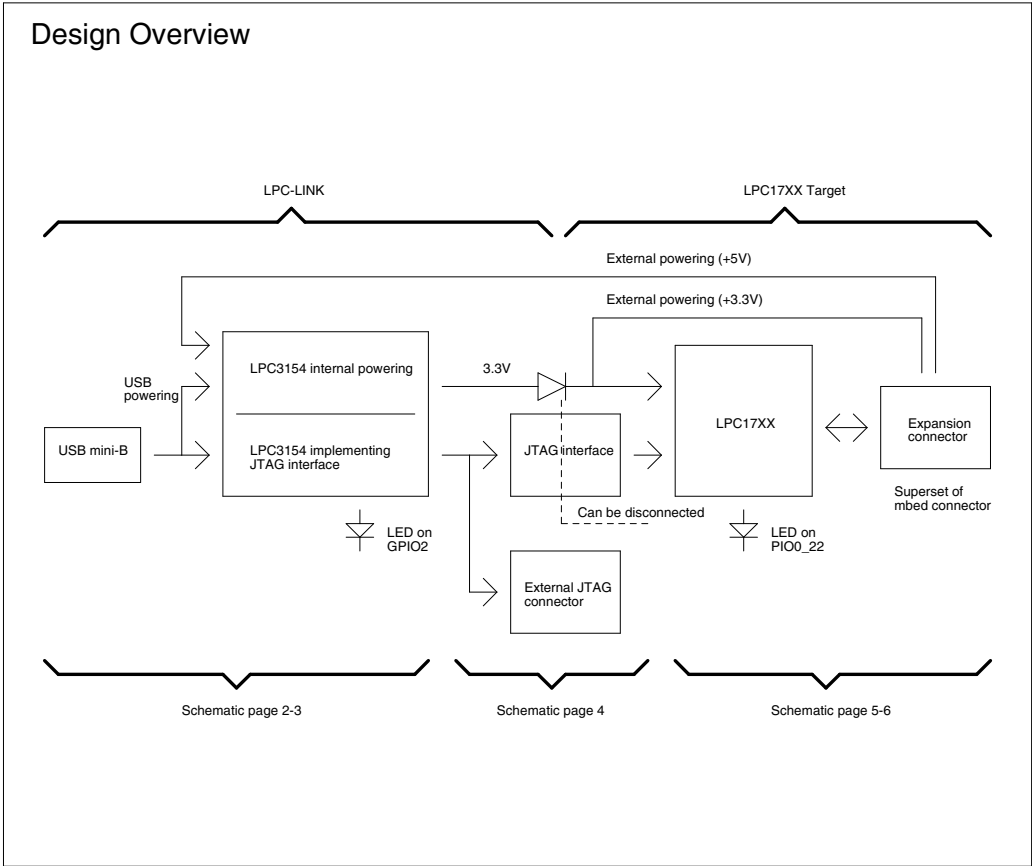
Design Overview

LPC-LINK

LPC17XX Target

External powering (+5V)

External powering (+3.3V)

USB powering

LPC3154 internal powering

3.3V

LPC17XX

Expansion connector

USB mini-B

LPC3154 implementing JTAG interface

JTAG interface

Superset of mbed connector

Can be disconnected

LED on GPIO2

LED on PIO0_22

External JTAG connector

Schematic page 2-3

Schematic page 4

Schematic page 5-6